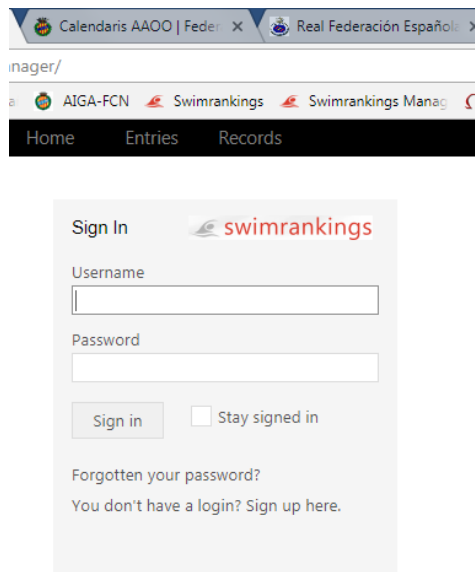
Calendaris AAOO | Feder ×
Real Federación Española
nager/
AIGA-FCN Swimrankings Swimrankings Manag
Home Entries Records

Sign In swimrankings
Username
Password
Sign in
Stay signed in
Forgotten your password?
You don't have a login? Sign up here.